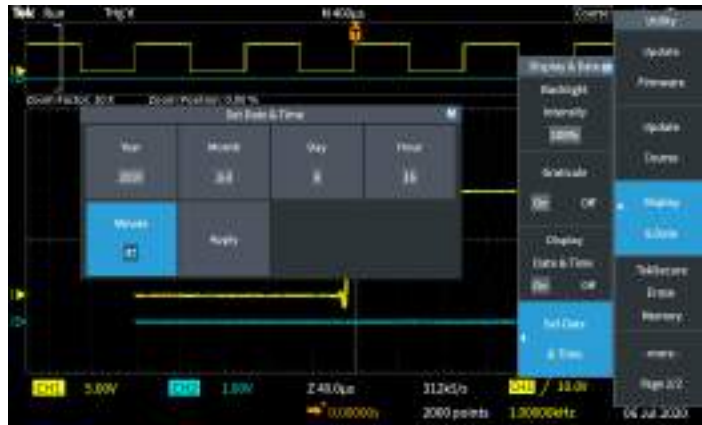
Tek Run Trig'd M 400µs Course Utility

Zoom Factor: 20 X Zoom Position: 0.00 %

Set Date & Time

Year 2020 Month Jul Day 6 Hour 16

Minute 41 Apply

Display & Date
Backlight Intensity 100%
Graticule On Off
Display Date & Time On Off
Set Date & Time

Update Firmware
Update Course
Display & Date
TekSecure Erase Memory
more
Page 2/2

CH1 5.00V CH2 1.00V Z 40.0µs 312kS/s CH1 / 10.0V
0.00000s 2000 points 1.00000kHz 06 Jul 2020